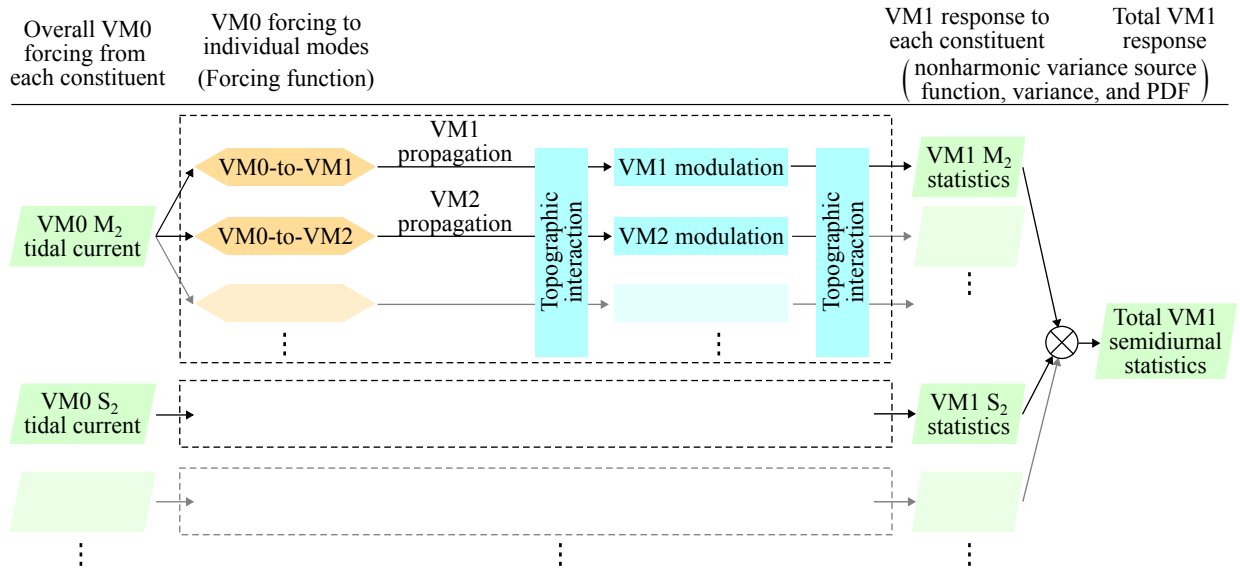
Overall VM0 forcing from each constituent

VM0 forcing to individual modes (Forcing function)

VM1 response to each constituent

Total VM1 response

(nonharmonic variance source function, variance, and PDF)

VM0 $M_2$ tidal current

VM0-to-VM1

VM1 propagation

VM0-to-VM2

VM2 propagation

Topographic interaction

VM1 modulation

VM2 modulation

Topographic interaction

VM1 $M_2$ statistics

⋮

⋮

⋮

Total VM1 semidiurnal statistics

VM0 $S_2$ tidal current

VM1 $S_2$ statistics

⋮

⋮

⋮